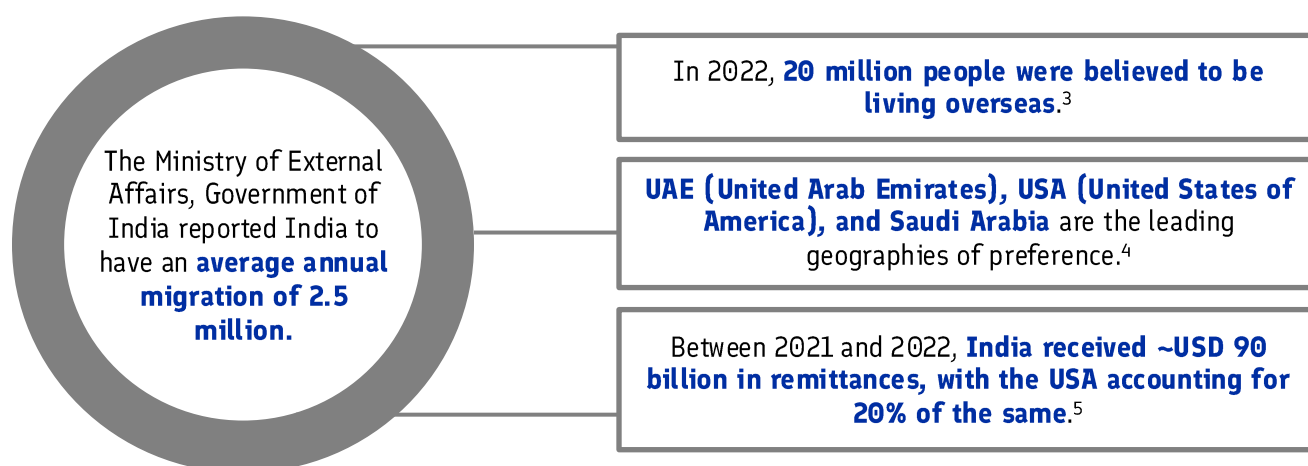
The Ministry of External Affairs, Government of India reported India to have an average annual migration of 2.5 million.

In 2022, 20 million people were believed to be living overseas.$^3$

UAE (United Arab Emirates), USA (United States of America), and Saudi Arabia are the leading geographies of preference.$^4$

Between 2021 and 2022, India received ~USD 90 billion in remittances, with the USA accounting for 20% of the same.$^5$